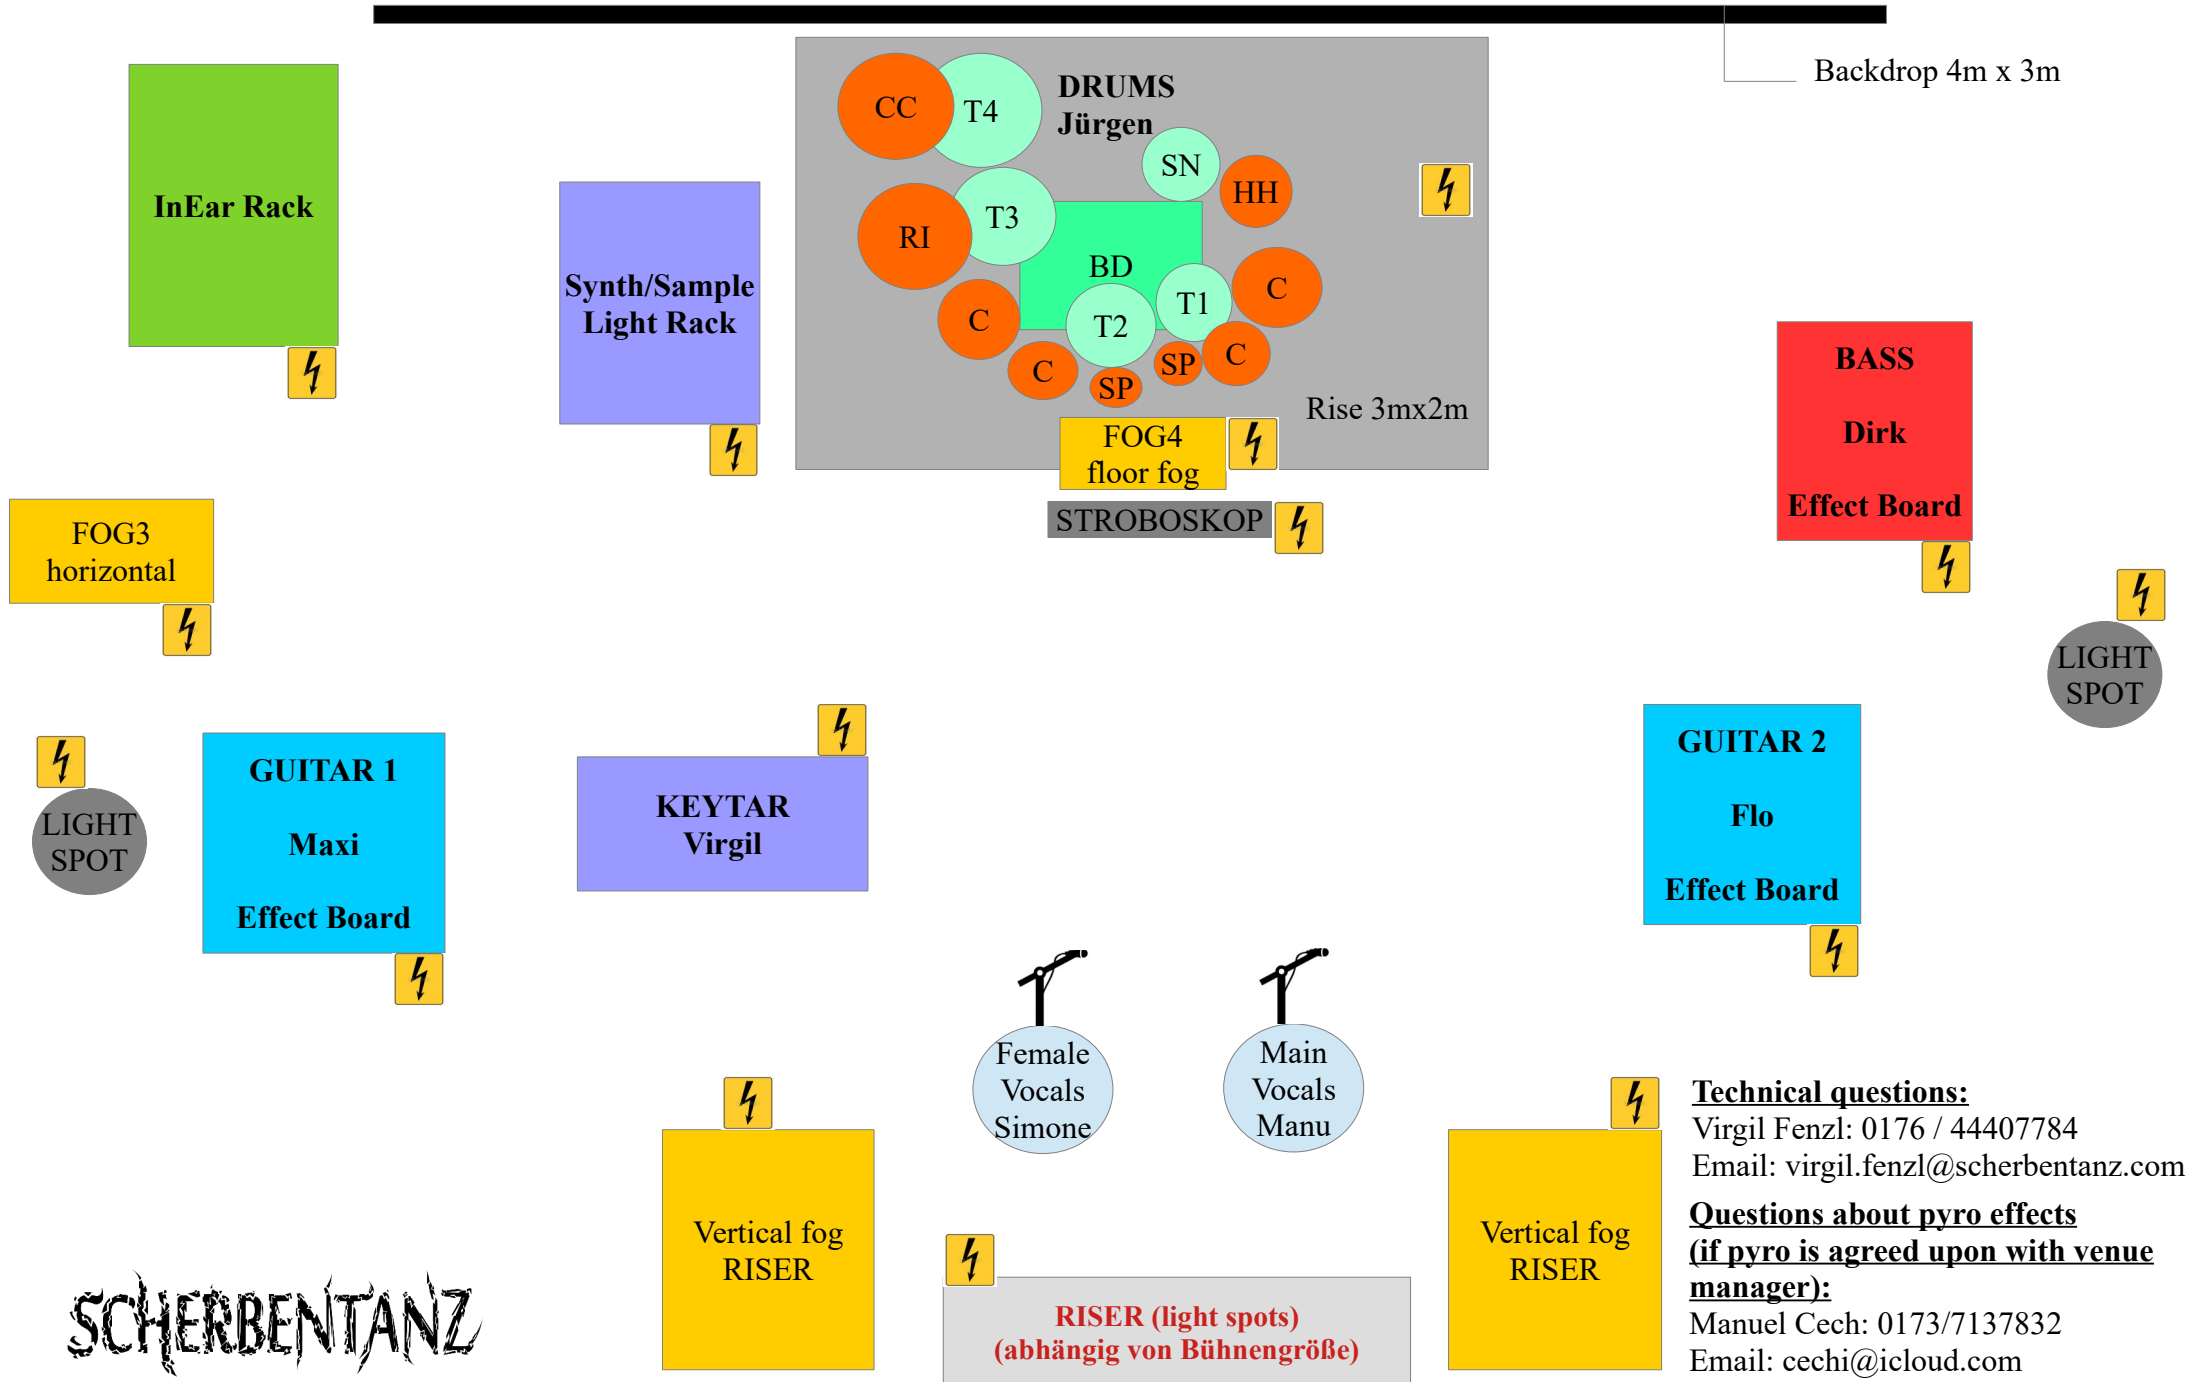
Backdrop 4m x 3m

InEar Rack

Synth/Sample Light Rack

DRUMS Jürgen

CC T4 SN HH RI T3 BD T1 C C T2 C SP SP C

Rise 3mx2m

FOG4 floor fog

STROBOSKOP

BASS

Dirk

Effect Board

FOG3 horizontal

LIGHT SPOT

GUITAR 1

Maxi

Effect Board

KEYTAR Virgil

GUITAR 2

Flo

Effect Board

LIGHT SPOT

Female Vocals Simone

Main Vocals Manu

Vertical fog RISER

RISER (light spots) (abhängig von Bühnengröße)

Vertical fog RISER

SCHERBENTANZ

**Technical questions:**
Virgil Fenzl: 0176 / 44407784
Email: virgil.fenzl@scherbentanz.com

**Questions about pyro effects (if pyro is agreed upon with venue manager):**
Manuel Cech: 0173/7137832
Email: cechi@icloud.com